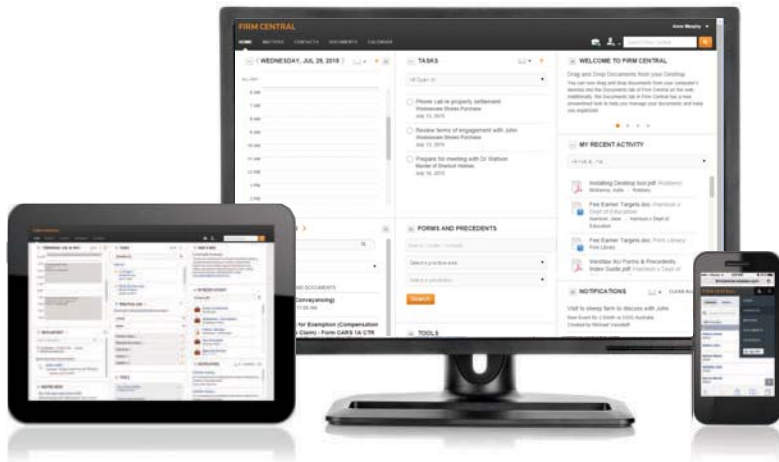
FIRM CENTRAL

HOME MATTERS CONTACTS DOCUMENTS CALENDAR

WEDNESDAY, JUL 29, 2015

ALL DAY

7 AM

8 AM

9 AM

10 AM

11 AM

12 PM

1 PM

2 PM

TASKS

Phone call re property settlement
July 13, 2015

Review terms of engagement with John
July 13, 2015

Prepare for meeting with Dr Watson
July 16, 2015

WELCOME TO FIRM CENTRAL

Drag and Drop Documents from your Desktop

MY RECENT ACTIVITY

Installing Desktop tool.pdf

Fee Earner Targets.doc

Fee Earner Targets.doc

Westlaw AU Forms & Precedents Index Guide.pdf

NOTIFICATIONS

CLEAR ALL

Visit to sleepy farm to discuss with John

FORMS AND PRECEDENTS

Select a practice area

Select a jurisdiction

Search

TOOLS

Conveyancing

for Exemption (Compensation Claim) - Form CARS 1A CTP